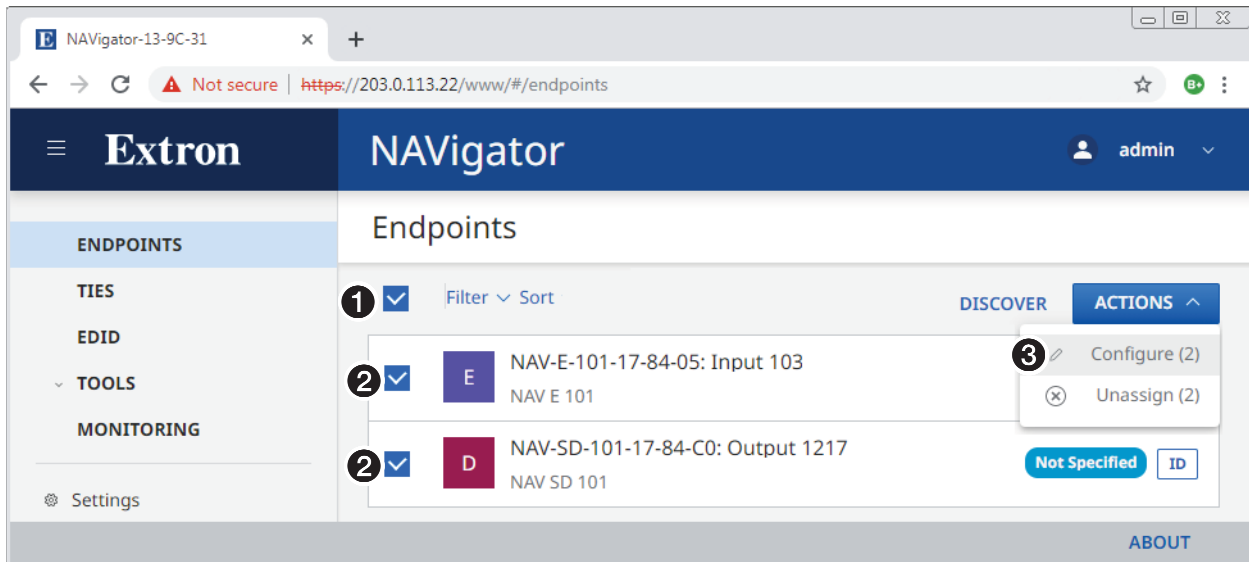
E NAVigator-13-9C-31 ×

Not secure | https://203.0.113.22/www/#/endpoints

Extron

NAVigator

admin

ENDPOINTS

TIES

EDID

TOOLS

MONITORING

Settings

Endpoints

1

Filter Sort

DISCOVER

ACTIONS

3 Configure (2)

Unassign (2)

2

E

NAV-E-101-17-84-05: Input 103

NAV E 101

2

D

NAV-SD-101-17-84-C0: Output 1217

NAV SD 101

Not Specified

ID

ABOUT